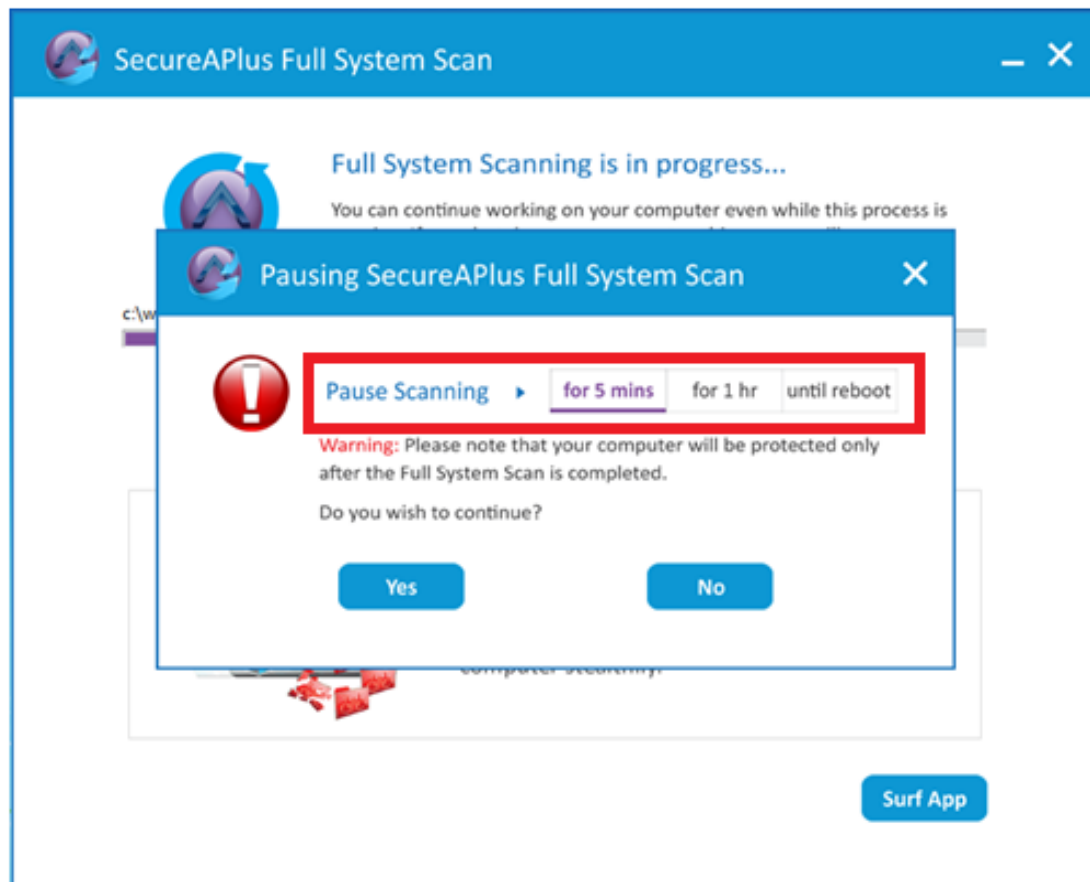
SecureAPlus Full System Scan

Full System Scanning is in progress...

You can continue working on your computer even while this process is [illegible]

c:\w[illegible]

Pausing SecureAPlus Full System Scan

Pause Scanning ▸ for 5 mins for 1 hr until reboot

Warning: Please note that your computer will be protected only after the Full System Scan is completed.

Do you wish to continue?

Yes No

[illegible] computer stealthily.

Surf App